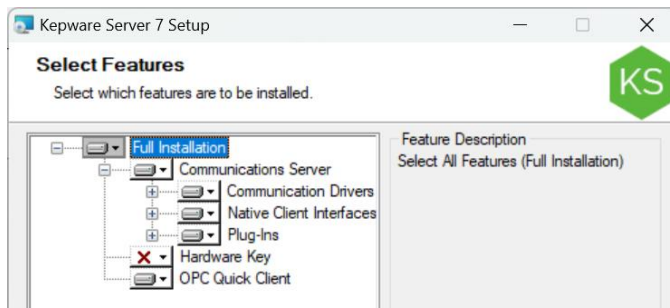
Kepware Server 7 Setup

Select Features
Select which features are to be installed.

KS

Full Installation
Communications Server
Communication Drivers
Native Client Interfaces
Plug-Ins
Hardware Key
OPC Quick Client

Feature Description
Select All Features (Full Installation)